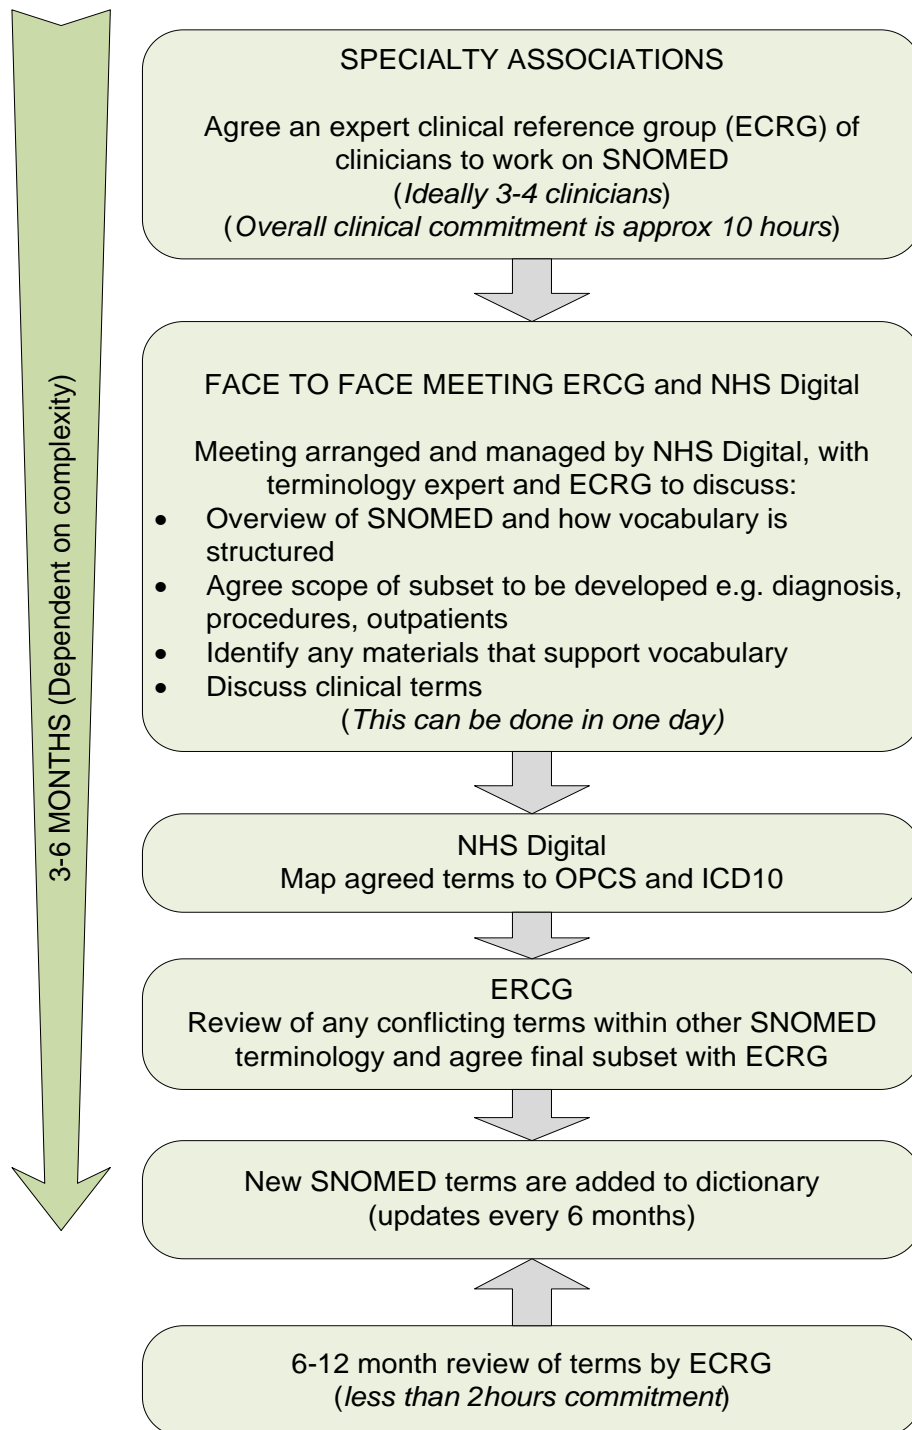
3-6 MONTHS (Dependent on complexity)

SPECIALTY ASSOCIATIONS

Agree an expert clinical reference group (ECRG) of clinicians to work on SNOMED
(Ideally 3-4 clinicians)
(Overall clinical commitment is approx 10 hours)

FACE TO FACE MEETING ERCG and NHS Digital

Meeting arranged and managed by NHS Digital, with terminology expert and ECRG to discuss:
- Overview of SNOMED and how vocabulary is structured
- Agree scope of subset to be developed e.g. diagnosis, procedures, outpatients
- Identify any materials that support vocabulary
- Discuss clinical terms

(This can be done in one day)

NHS Digital
Map agreed terms to OPCS and ICD10

ERCG
Review of any conflicting terms within other SNOMED terminology and agree final subset with ECRG

New SNOMED terms are added to dictionary
(updates every 6 months)

6-12 month review of terms by ECRG
(less than 2hours commitment)